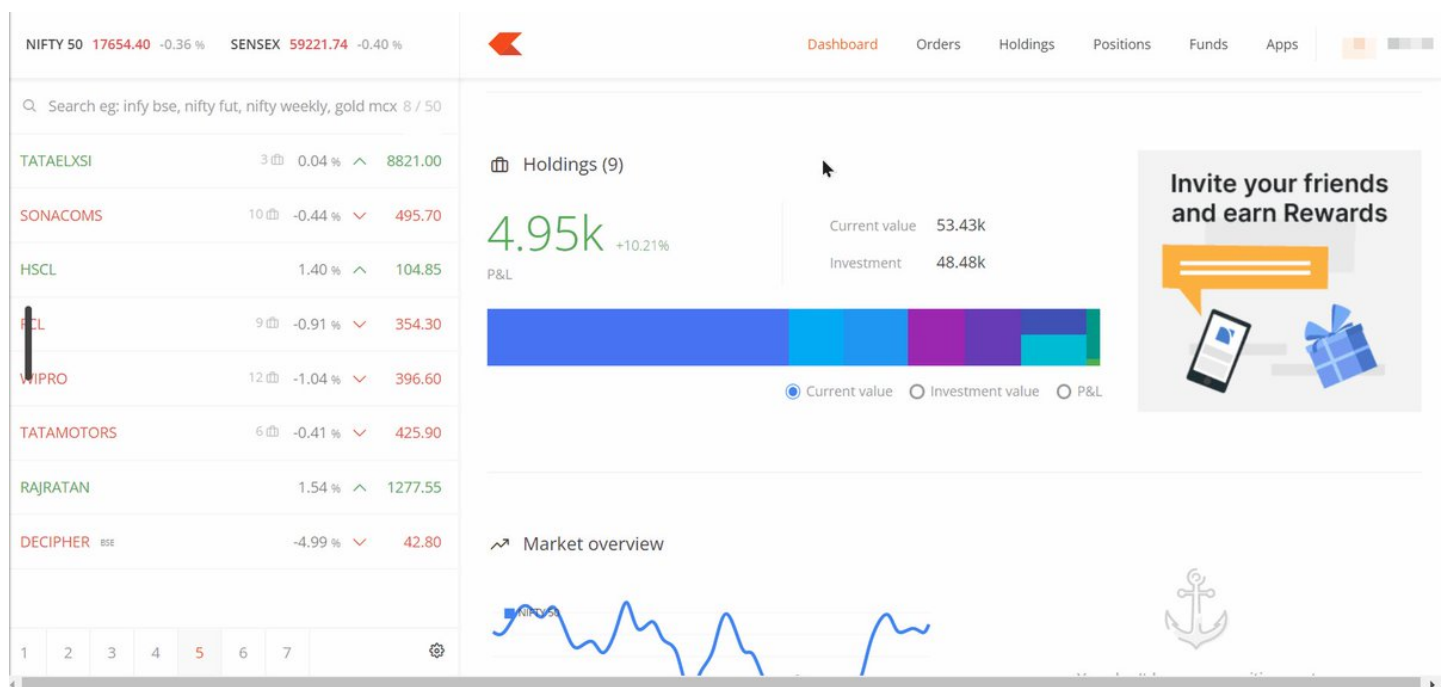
NIFTY 50 17654.40 -0.36 % SENSEX 59221.74 -0.40 %

Dashboard Orders Holdings Positions Funds Apps

Search eg: infy bse, nifty fut, nifty weekly, gold mcx 8 / 50

| | | | |
|---|---|---|---|
| TATAELXSI | 3 | 0.04 % | 8821.00 |
| SONACOMS | 10 | -0.44 % | 495.70 |
| HSCL | | 1.40 % | 104.85 |
| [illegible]CL | 9 | -0.91 % | 354.30 |
| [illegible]IPRO | 12 | -1.04 % | 396.60 |
| TATAMOTORS | 6 | -0.41 % | 425.90 |
| RAJRATAN | | 1.54 % | 1277.55 |
| DECIPHER BSE | | -4.99 % | 42.80 |

1 2 3 4 5 6 7

Holdings (9)

4.95k +10.21%
P&L

Current value 53.43k
Investment 48.48k

Current value Investment value P&L

Invite your friends and earn Rewards

Market overview

NIFTY 50

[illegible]